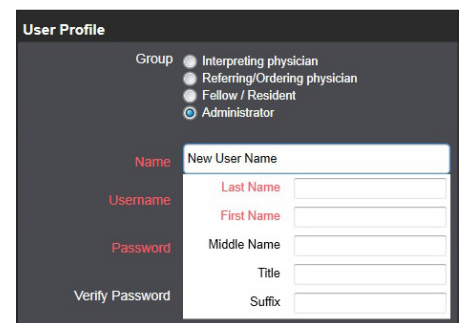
User Profile

Group
Interpreting physician
Referring/Ordering physician
Fellow / Resident
Administrator

Name
New User Name

Last Name

First Name

Middle Name

Title

Suffix

Username

Password

Verify Password